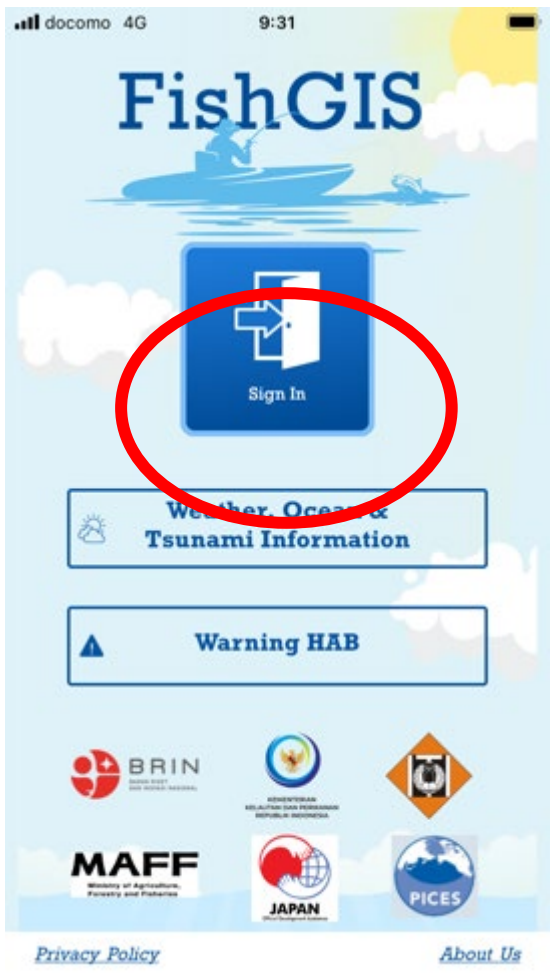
docomo 4G 9:31

FishGIS

Sign In

Weather, Ocean & Tsunami Information

Warning HAB

BRIN
BADAN RISET DAN INOVASI NASIONAL

KEMENTERIAN KELAUTAN DAN PERIKANAN REPUBLIK INDONESIA

MAFF
Ministry of Agriculture, Forestry and Fisheries

JAPAN

PICES

Privacy Policy

About Us